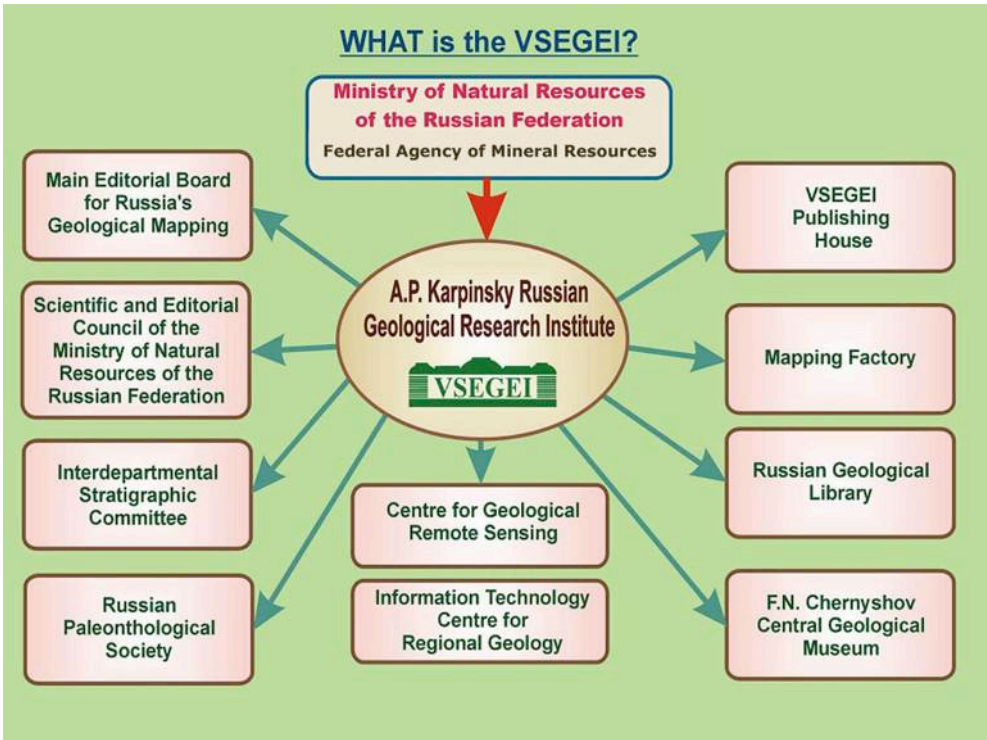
WHAT is the VSEGEI?

Ministry of Natural Resources of the Russian Federation

Federal Agency of Mineral Resources

Main Editorial Board for Russia's Geological Mapping

Scientific and Editorial Council of the Ministry of Natural Resources of the Russian Federation

Interdepartmental Stratigraphic Committee

Russian Paleonthological Society

A.P. Karpinsky Russian Geological Research Institute

VSEGEI

Centre for Geological Remote Sensing

Information Technology Centre for Regional Geology

VSEGEI Publishing House

Mapping Factory

Russian Geological Library

F.N. Chernyshov Central Geological Museum